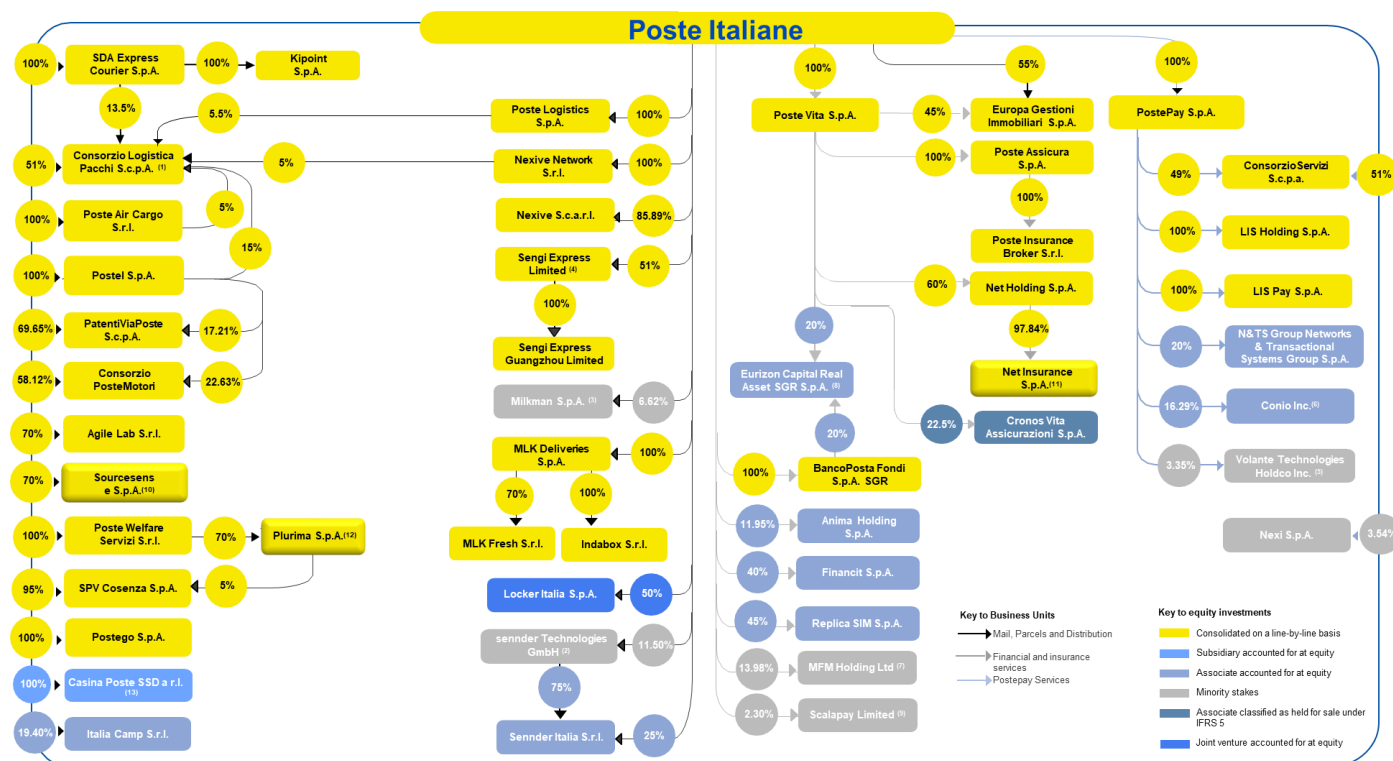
Poste Italiane

100% SDA Express Courier S.p.A. 100% Kipoint S.p.A.

13.5%

5.5%

51% Consorzio Logistica Pacchi S.c.p.A. (1) 5%

100% Poste Air Cargo S.r.l. 5%

15%

100% Postel S.p.A.

69.65% PatentiViaPoste S.c.p.A. 17.21%

58.12% Consorzio PosteMotori 22.63%

70% Agile Lab S.r.l.

70% Sourcesens e S.p.A.(10)

100% Poste Welfare Servizi S.r.l. 70% Plurima S.p.A.(12)

95% SPV Cosenza S.p.A. 5%

100% Postego S.p.A.

100% Casina Poste SSD a r.l. (13)

19.40% Italia Camp S.r.l.

Poste Logistics S.p.A. 100%

Nexive Network S.r.l. 100%

Nexive S.c.a.r.l. 85.89%

Sengi Express Limited (4) 51%

100%

Sengi Express Guangzhou Limited

Milkman S.p.A. (3) 6.62%

MLK Deliveries S.p.A. 100%

70% 100%

MLK Fresh S.r.l. Indabox S.r.l.

Locker Italia S.p.A. 50%

sennder Technologies GmbH (2) 11.50%

75%

Sennder Italia S.r.l. 25%

100%

Poste Vita S.p.A. 45% Europa Gestioni Immobiliari S.p.A.

55%

100% Poste Assicura S.p.A.

100%

Poste Insurance Broker S.r.l.

60% Net Holding S.p.A.

97.84%

Net Insurance S.p.A.(11)

20%

Eurizon Capital Real Asset SGR S.p.A. (8)

22.5% Cronos Vita Assicurazioni S.p.A.

20%

100% BancoPosta Fondi S.p.A. SGR

11.95% Anima Holding S.p.A.

40% Financit S.p.A.

45% Replica SIM S.p.A.

13.98% MFM Holding Ltd (7)

2.30% Scalapay Limited (9)

100%

PostePay S.p.A.

49% ConsorzioServizi S.c.p.a. 51%

100% LIS Holding S.p.A.

100% LIS Pay S.p.A.

20% N&TS Group Networks & Transactional Systems Group S.p.A.

16.29% Conio Inc.(6)

3.35% Volante Technologies Holdco Inc. (5)

Nexi S.p.A. 3.54%

Key to Business Units
Mail, Parcels and Distribution
Financial and insurance services
Postepay Services

Key to equity investments
Consolidated on a line-by-line basis
Subsidiary accounted for at equity
Associate accounted for at equity
Minority stakes
Associate classified as held for sale under IFRS 5
Joint venture accounted for at equity